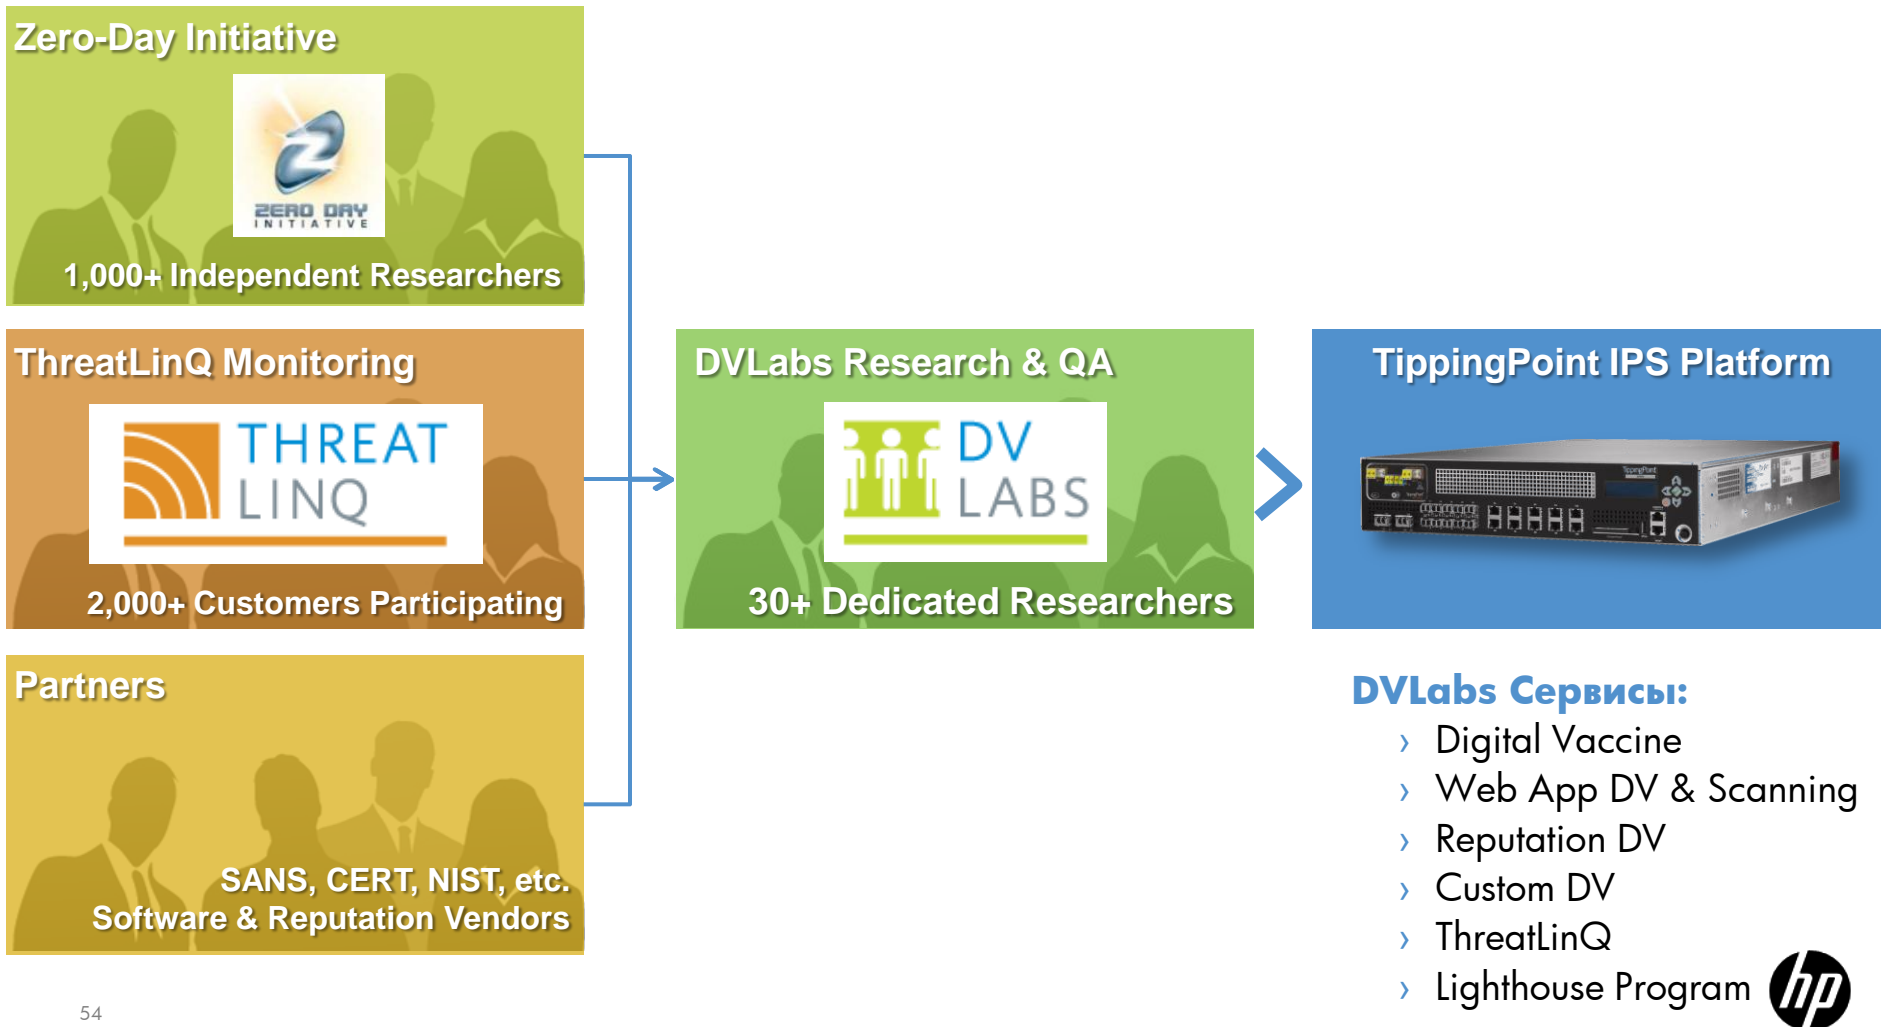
Zero-Day Initiative

ZERO DAY INITIATIVE

1,000+ Independent Researchers

ThreatLinQ Monitoring

THREAT LINQ

2,000+ Customers Participating

Partners

SANS, CERT, NIST, etc.
Software & Reputation Vendors

DVLabs Research & QA

DV LABS

30+ Dedicated Researchers

TippingPoint IPS Platform

DVLabs Сервисы:
› Digital Vaccine
› Web App DV & Scanning
› Reputation DV
› Custom DV
› ThreatLinQ
› Lighthouse Program

hp

54